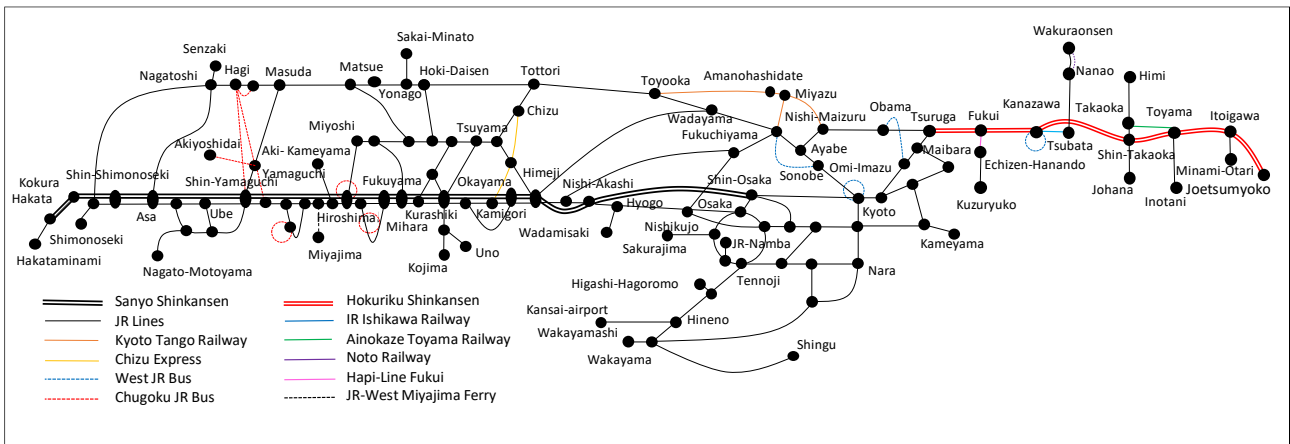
Wakuraonsen
Senzaki
Sakai-Minato
Nanao
Himi
Nagatoshi
Hagi
Masuda
Matsue
Hoki-Daisen
Tottori
Toyooka
Amanohashidate
Yonago
Miyazu
Takaoka
Toyama
Itoigawa
Chizu
Kanazawa
Wadayama
Nishi-Maizuru
Obama
Tsuruga
Fukui
Miyoshi
Tsuyama
Fukuchiyama
Akiyoshidai
Aki- Kameyama
Ayabe
Maibara
Tsubata
Shin-Takaoka
Minami-Otari
Joetsumyoko
Yamaguchi
Omi-Imazu
Echizen-Hanando
Sonobe
Kokura
Hakata
Shin-Shimonoseki
Shin-Yamaguchi
Fukuyama
Okayama
Himeji
Nishi-Akashi
Shin-Osaka
Johana
Inotani
Hyogo
Kyoto
Kuzuryuko
Asa
Ube
Hiroshima
Mihara
Kurashiki
Kamigori
Osaka
Nishikujo
Wadamisaki
Sakurajima
Shimonoseki
Kameyama
Hakataminami
Miyajima
Uno
JR-Namba
Kojima
Nara
Nagato-Motoyama
Tennoji
Higashi-Hagoromo
Kansai-airport
Hineno
Wakayamashi
Shingu
Wakayama
Sanyo Shinkansen
JR Lines
Kyoto Tango Railway
Chizu Express
West JR Bus
Chugoku JR Bus
Hokuriku Shinkansen
IR Ishikawa Railway
Ainokaze Toyama Railway
Noto Railway
Hapi-Line Fukui
JR-West Miyajima Ferry